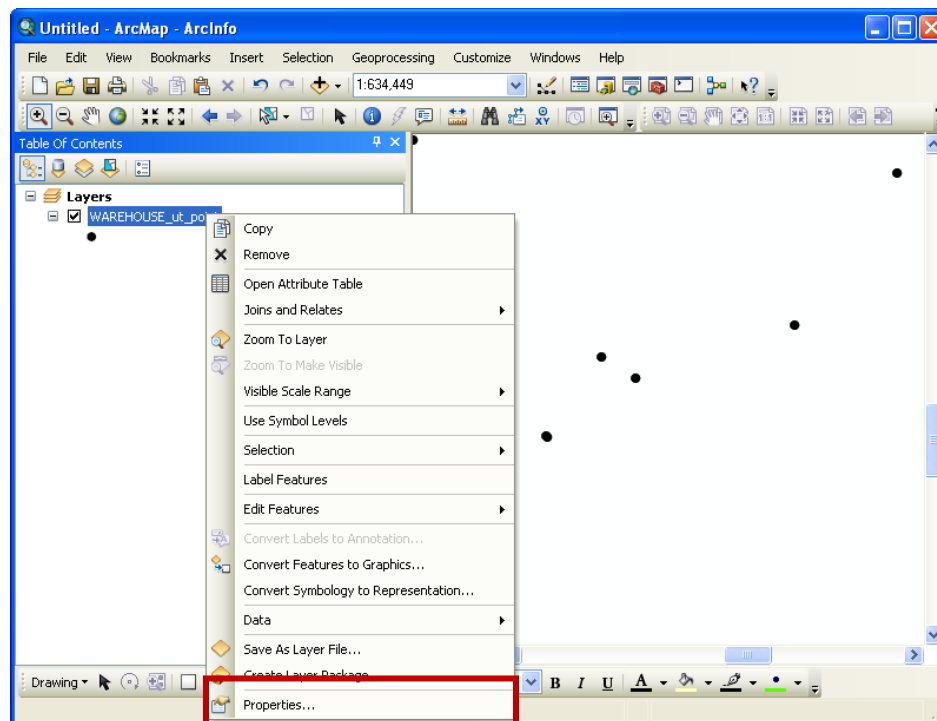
Untitled - ArcMap - ArcInfo

File Edit View Bookmarks Insert Selection Geoprocessing Customize Windows Help

1:634,449

Table Of Contents

Layers

WAREHOUSE_ut_po

Copy
Remove
Open Attribute Table
Joins and Relates
Zoom To Layer
Zoom To Make Visible
Visible Scale Range
Use Symbol Levels
Selection
Label Features
Edit Features
Convert Labels to Annotation...
Convert Features to Graphics...
Convert Symbology to Representation...
Data
Save As Layer File...
Create Layer Package...
Properties...

Drawing

B I U A